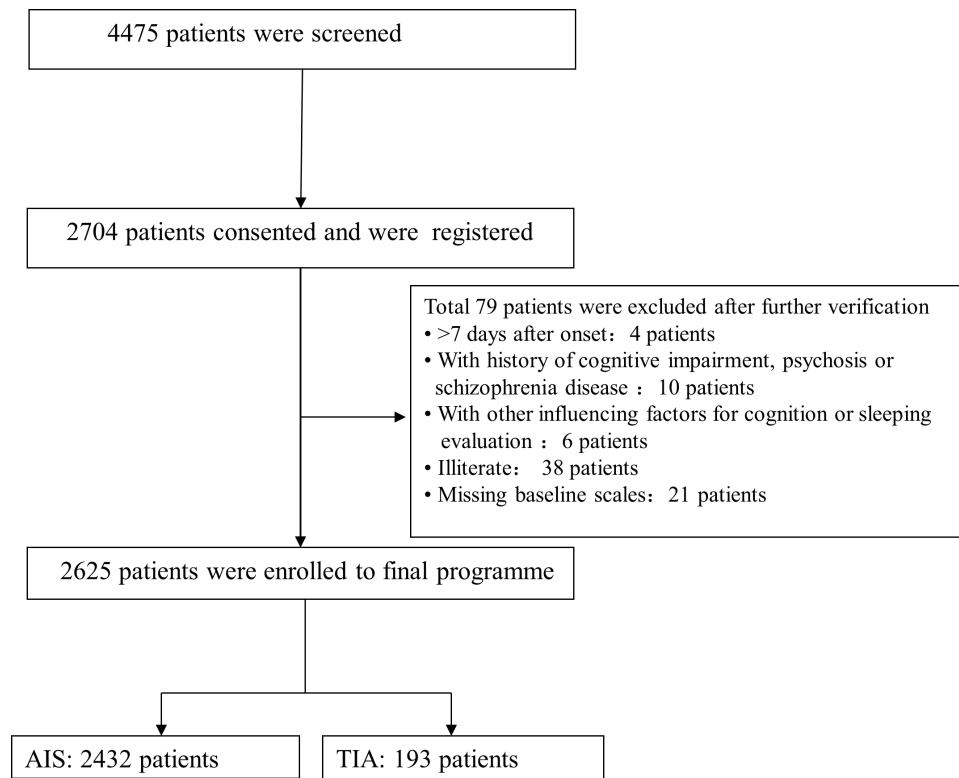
4475 patients were screened

2704 patients consented and were registered

Total 79 patients were excluded after further verification
• >7 days after onset：4 patients
• With history of cognitive impairment, psychosis or schizophrenia disease ：10 patients
• With other influencing factors for cognition or sleeping evaluation ：6 patients
• Illiterate： 38 patients
• Missing baseline scales：21 patients

2625 patients were enrolled to final programme

AIS: 2432 patients

TIA: 193 patients